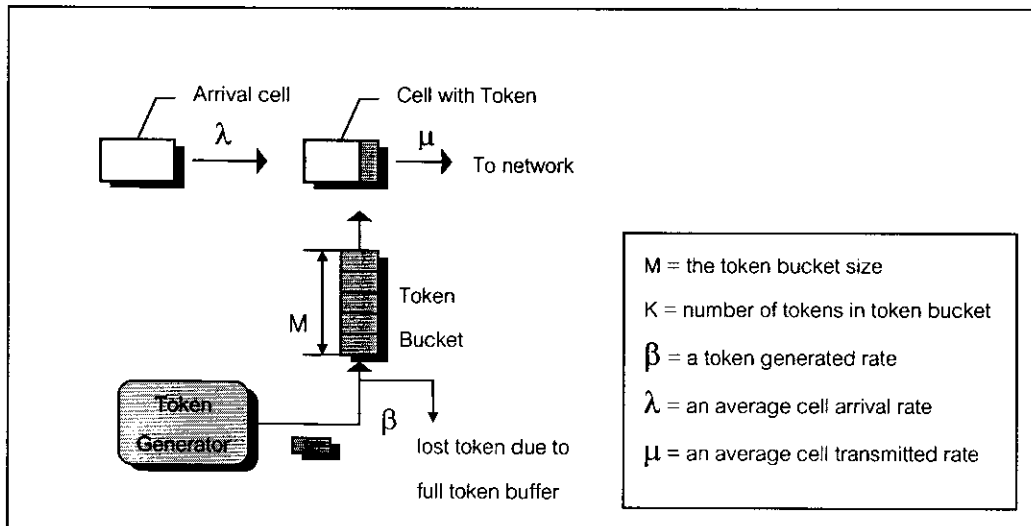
Arrival cell

Cell with Token

$\lambda$

$\mu$

To network

M

Token

Bucket

Token Generator

$\beta$

lost token due to full token buffer

M = the token bucket size

K = number of tokens in token bucket

$\beta$ = a token generated rate

$\lambda$ = an average cell arrival rate

$\mu$ = an average cell transmitted rate